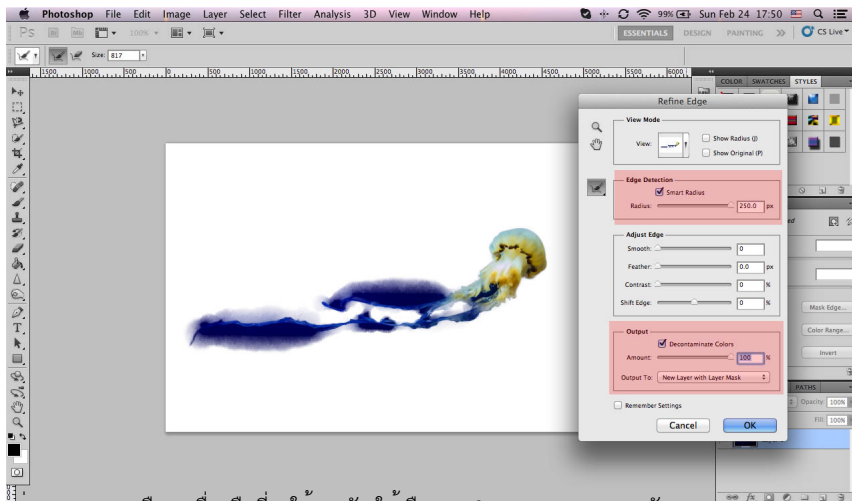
Photoshop File Edit Image Layer Select Filter Analysis 3D View Window Help

99% Sun Feb 24 17:50

Ps

100%

ESSENTIALS DESIGN PAINTING >> CS Live

Size: 817

1500 1000 500 0 500 1000 1500 2000 2500 3000 3500 4000 4500 5000 5500 6000

COLOR SWATCHES STYLES

Refine Edge

View Mode

View:

Show Radius (J)

Show Original (P)

Edge Detection

Smart Radius

Radius: 250.0 px

Adjust Edge

Smooth: 0

Feather: 0.0 px

Contrast: 0 %

Shift Edge: 0 %

Output

Decontaminate Colors

Amount: 100 %

Output To: New Layer with Layer Mask

Remember Settings

Cancel

OK

Mask Edge...

Color Range...

Invert

PATHS

Opacity: 100%

Fill: 100%

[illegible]